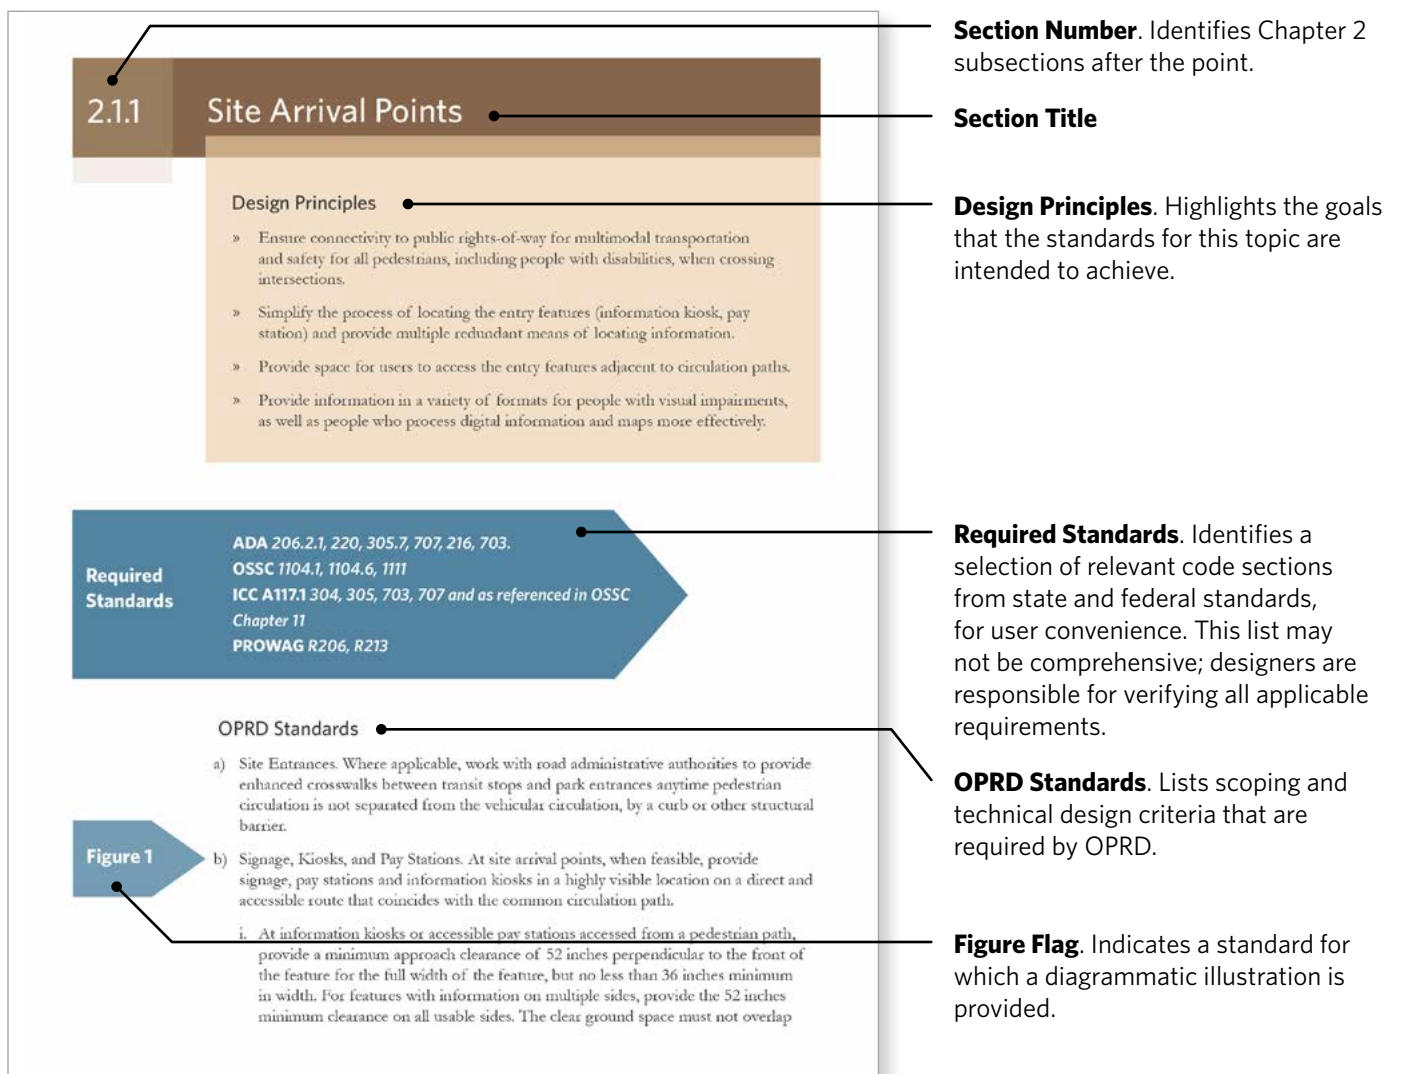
2.1.1 Site Arrival Points

Design Principles

» Ensure connectivity to public rights-of-way for multimodal transportation and safety for all pedestrians, including people with disabilities, when crossing intersections.

» Simplify the process of locating the entry features (information kiosk, pay station) and provide multiple redundant means of locating information.

» Provide space for users to access the entry features adjacent to circulation paths.

» Provide information in a variety of formats for people with visual impairments, as well as people who process digital information and maps more effectively.

Required Standards

ADA 206.2.1, 220, 305.7, 707, 216, 703.
OSSC 1104.1, 1104.6, 1111
ICC A117.1 304, 305, 703, 707 and as referenced in OSSC Chapter 11
PROWAG R206, R213

OPRD Standards

a) Site Entrances. Where applicable, work with road administrative authorities to provide enhanced crosswalks between transit stops and park entrances anytime pedestrian circulation is not separated from the vehicular circulation, by a curb or other structural barrier.

Figure 1

b) Signage, Kiosks, and Pay Stations. At site arrival points, when feasible, provide signage, pay stations and information kiosks in a highly visible location on a direct and accessible route that coincides with the common circulation path.

i. At information kiosks or accessible pay stations accessed from a pedestrian path, provide a minimum approach clearance of 52 inches perpendicular to the front of the feature for the full width of the feature, but no less than 36 inches minimum in width. For features with information on multiple sides, provide the 52 inches minimum clearance on all usable sides. The clear ground space must not overlap

Section Number. Identifies Chapter 2 subsections after the point.

Section Title

Design Principles. Highlights the goals that the standards for this topic are intended to achieve.

Required Standards. Identifies a selection of relevant code sections from state and federal standards, for user convenience. This list may not be comprehensive; designers are responsible for verifying all applicable requirements.

OPRD Standards. Lists scoping and technical design criteria that are required by OPRD.

Figure Flag. Indicates a standard for which a diagrammatic illustration is provided.